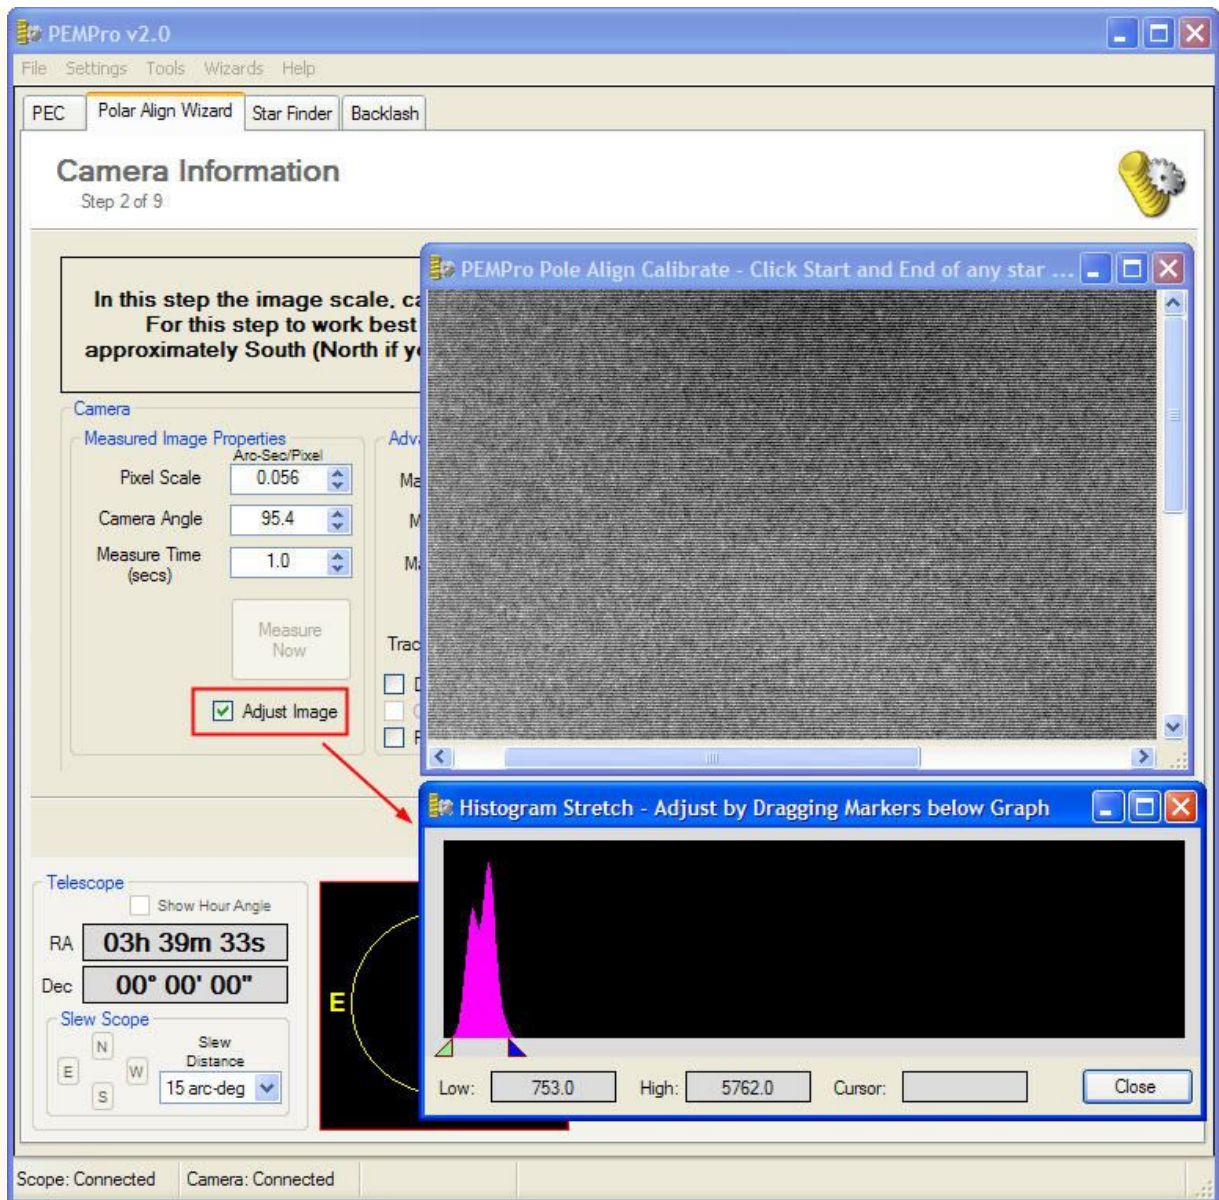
PEMPro v2.0

File Settings Tools Wizards Help

PEC | Polar Align Wizard | Star Finder | Backlash

Camera Information
Step 2 of 9

In this step the image scale, ca
For this step to work best
approximately South (North if yo

Camera
Measured Image Properties
Arc-Sec/Pixel
Pixel Scale 0.056
Camera Angle 95.4
Measure Time (secs) 1.0
Measure Now
Adjust Image

Adv
Ma
M
Ma
Trac

PEMPro Pole Align Calibrate - Click Start and End of any star ...

Histogram Stretch - Adjust by Dragging Markers below Graph
Low: 753.0 High: 5762.0 Cursor: Close

Telescope
Show Hour Angle
RA 03h 39m 33s
Dec 00° 00' 00"
Slew Scope
N
E W
S
Slew Distance
15 arc-deg

E

Scope: Connected | Camera: Connected